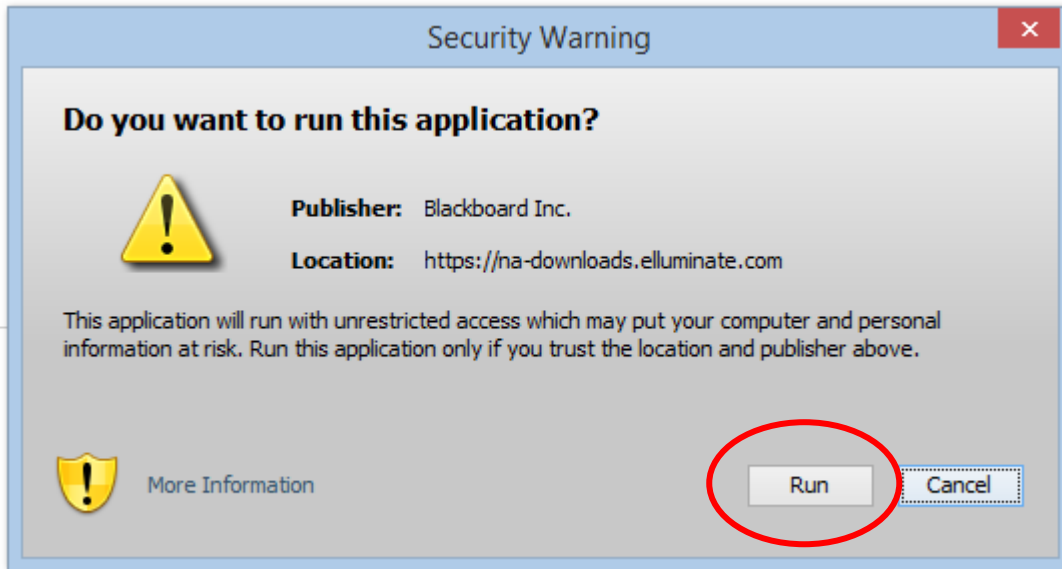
Security Warning

✕

Do you want to run this application?

Publisher: Blackboard Inc.

Location: https://na-downloads.elluminate.com

This application will run with unrestricted access which may put your computer and personal information at risk. Run this application only if you trust the location and publisher above.

More Information

Run

Cancel